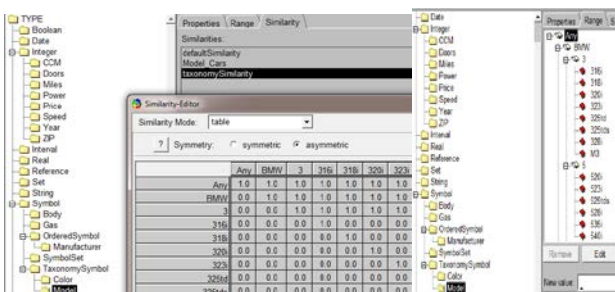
TYPE
Boolean
Date
Integer
CCM
Doors
Miles
Power
Price
Speed
Year
ZIP
Interval
Real
Reference
Set
String
Symbol
Body
Gas
OrderedSymbol
Manufacturer
SymbolSet
TaxonomySymbol
Color
Model

Properties | Range | Similarity
Similarities:
defaultSimilarity
Model_Cars
taxonomySimilarity

Similarity-Editor
Similarity Mode: table
? Symmetry: symmetric asymmetric

| | Any | BMW | 3 | 316i | 318i | 320i | 323i |
|---|---|---|---|---|---|---|---|
| Any | 1.0 | 1.0 | 1.0 | 1.0 | 1.0 | 1.0 | 1.0 |
| BMW | 0.0 | 1.0 | 1.0 | 1.0 | 1.0 | 1.0 | 1.0 |
| 3 | 0.0 | 0.0 | 1.0 | 1.0 | 1.0 | 1.0 | 1.0 |
| 316i | 0.0 | 0.0 | 0.0 | 1.0 | 0.0 | 0.0 | 0.0 |
| 318i | 0.0 | 0.0 | 0.0 | 0.0 | 1.0 | 0.0 | 0.0 |
| 320i | 0.0 | 0.0 | 0.0 | 0.0 | 0.0 | 1.0 | 0.0 |
| 323i | 0.0 | 0.0 | 0.0 | 0.0 | 0.0 | 0.0 | 1.0 |
| 325td | 0.0 | 0.0 | 0.0 | 0.0 | 0.0 | 0.0 | 0.0 |
| 325tds | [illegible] | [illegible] | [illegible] | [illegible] | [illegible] | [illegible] | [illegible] |

Date
Integer
CCM
Doors
Miles
Power
Price
Speed
Year
ZIP
Interval
Real
Reference
Set
String
Symbol
Body
Gas
OrderedSymbol
Manufacturer
SymbolSet
TaxonomySymbol
Color
Model

Properties | Range | S
Any
BMW
3
316i
318i
320i
323i
325td
325tds
328i
M3
5
520i
523i
525tds
528i
535i
540i
Remove | Edit
New value